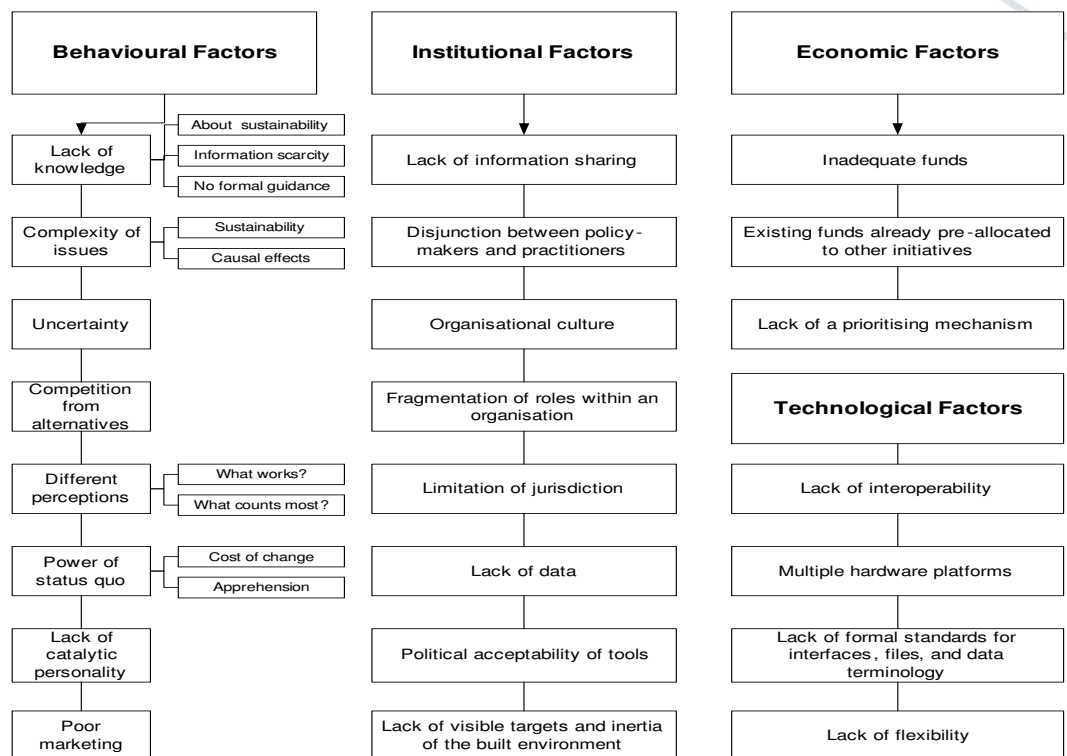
Behavioural Factors

Lack of knowledge

About sustainability

Information scarcity

No formal guidance

Complexity of issues

Sustainability

Causal effects

Uncertainty

Competition from alternatives

Different perceptions

What works?

What counts most?

Power of status quo

Cost of change

Apprehension

Lack of catalytic personality

Poor marketing

Institutional Factors

Lack of information sharing

Disjunction between policy-makers and practitioners

Organisational culture

Fragmentation of roles within an organisation

Limitation of jurisdiction

Lack of data

Political acceptability of tools

Lack of visible targets and inertia of the built environment

Economic Factors

Inadequate funds

Existing funds already pre-allocated to other initiatives

Lack of a prioritising mechanism

Technological Factors

Lack of interoperability

Multiple hardware platforms

Lack of formal standards for interfaces, files, and data terminology

Lack of flexibility